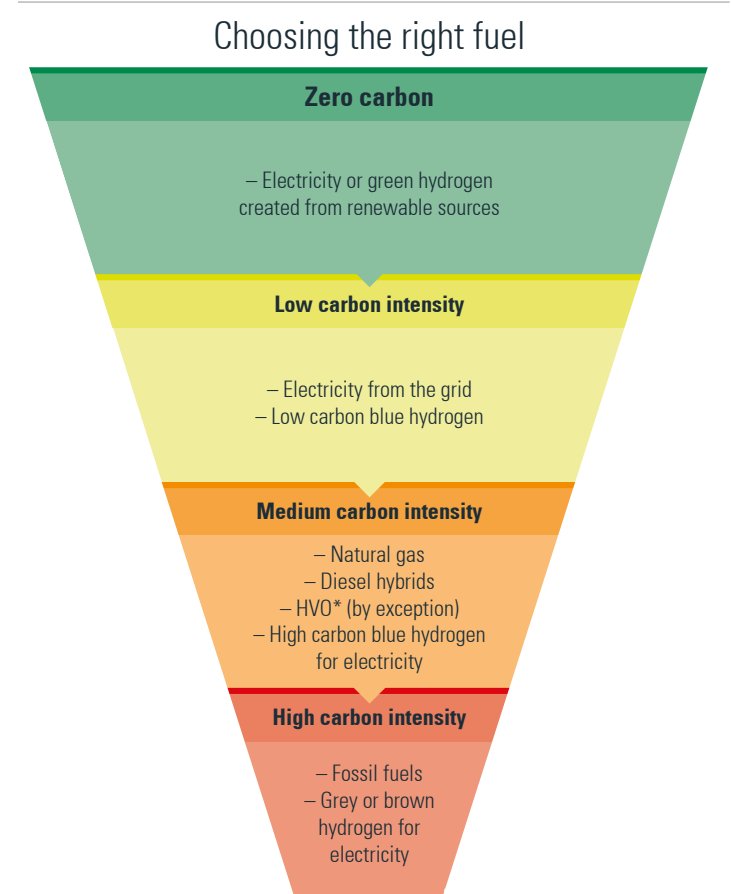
Choosing the right fuel

Zero carbon

– Electricity or green hydrogen created from renewable sources

Low carbon intensity

– Electricity from the grid
– Low carbon blue hydrogen

Medium carbon intensity

– Natural gas
– Diesel hybrids
– HVO* (by exception)
– High carbon blue hydrogen for electricity

High carbon intensity

– Fossil fuels
– Grey or brown hydrogen for electricity